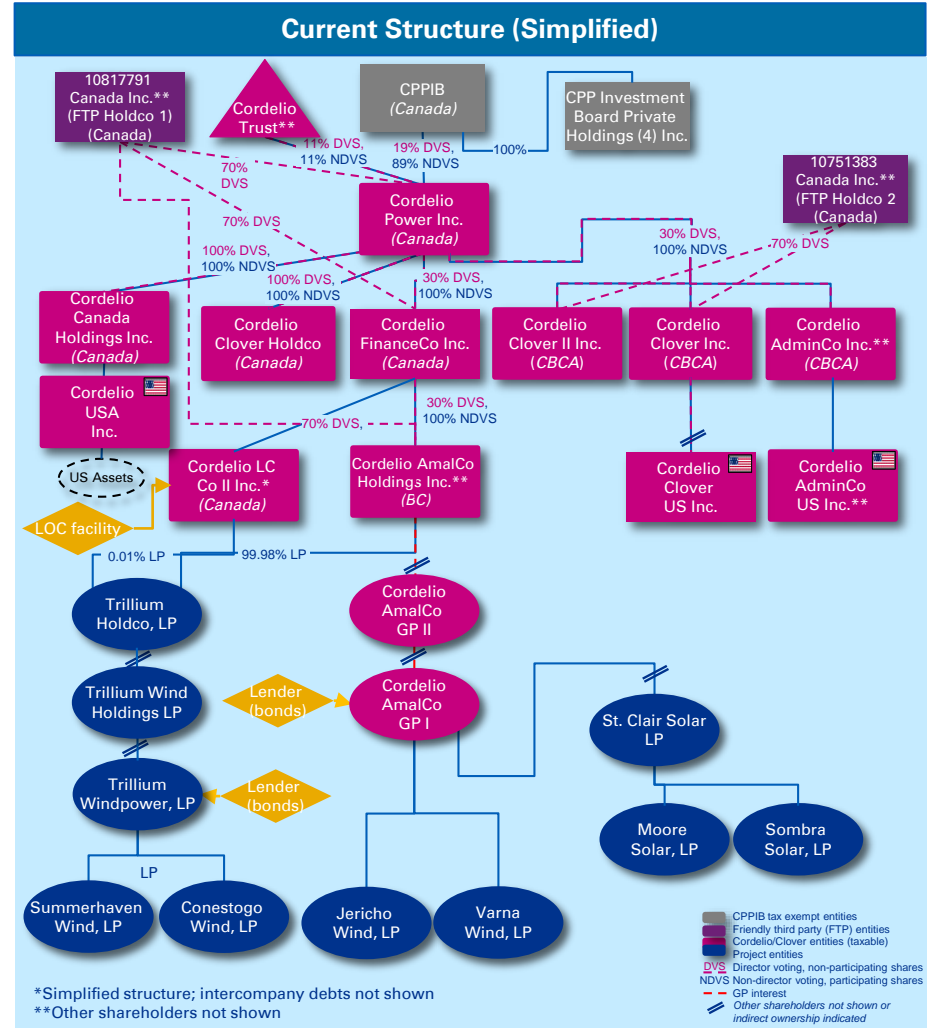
Current Structure (Simplified)

10817791 Canada Inc.** (FTP Holdco 1) (Canada)

Cordelio Trust**

CPPIB (Canada)

CPP Investment Board Private Holdings (4) Inc.

11% DVS, 11% NDVS

19% DVS, 89% NDVS

100%

70% DVS

70% DVS

Cordelio Power Inc. (Canada)

10751383 Canada Inc.** (FTP Holdco 2 (Canada)

30% DVS, 100% NDVS

70% DVS

100% DVS, 100% NDVS

100% DVS, 100% NDVS

30% DVS, 100% NDVS

Cordelio Canada Holdings Inc. (Canada)

Cordelio Clover Holdco (Canada)

Cordelio FinanceCo Inc. (Canada)

Cordelio Clover II Inc. (CBCA)

Cordelio Clover Inc. (CBCA)

Cordelio AdminCo Inc.** (CBCA)

Cordelio USA Inc.

30% DVS, 100% NDVS

70% DVS,

US Assets

Cordelio LC Co II Inc.* (Canada)

Cordelio AmalCo Holdings Inc.** (BC)

Cordelio Clover US Inc.

Cordelio AdminCo US Inc.**

LOC facility

0.01% LP

99.98% LP

Trillium Holdco, LP

Cordelio AmalCo GP II

Trillium Wind Holdings LP

Lender (bonds)

Cordelio AmalCo GP I

St. Clair Solar LP

Trillium Windpower, LP

Lender (bonds)

Moore Solar, LP

Sombra Solar, LP

LP

Summerhaven Wind, LP

Conestogo Wind, LP

Jericho Wind, LP

Varna Wind, LP

CPPIB tax exempt entities
Friendly third party (FTP) entities
Cordelio/Clover entities (taxable)
Project entities
DVS Director voting, non-participating shares
NDVS Non-director voting, participating shares
GP interest
Other shareholders not shown or indirect ownership indicated

*Simplified structure; intercompany debts not shown
**Other shareholders not shown